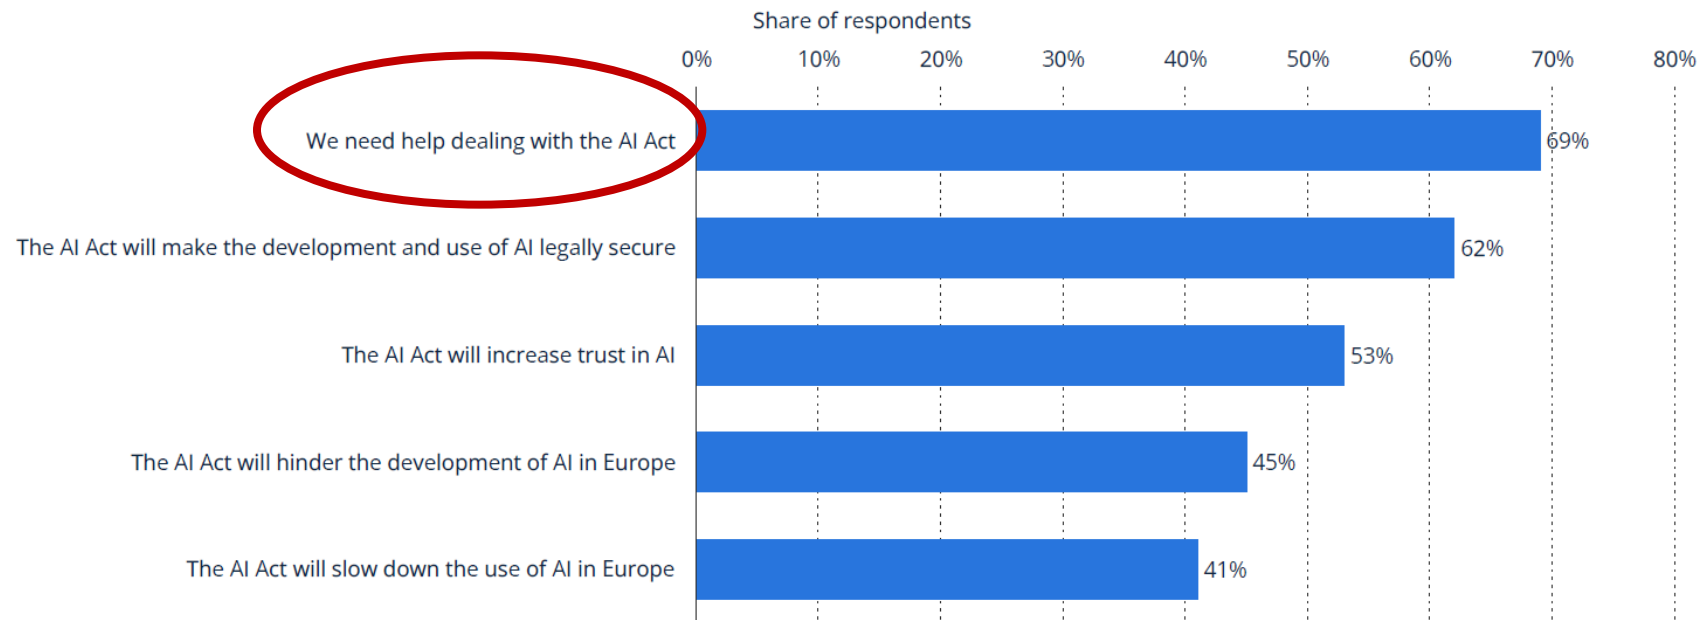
Share of respondents

0% 10% 20% 30% 40% 50% 60% 70% 80%

| Statement | Share |
|---|---|
| We need help dealing with the AI Act | 69% |
| The AI Act will make the development and use of AI legally secure | 62% |
| The AI Act will increase trust in AI | 53% |
| The AI Act will hinder the development of AI in Europe | 45% |
| The AI Act will slow down the use of AI in Europe | 41% |